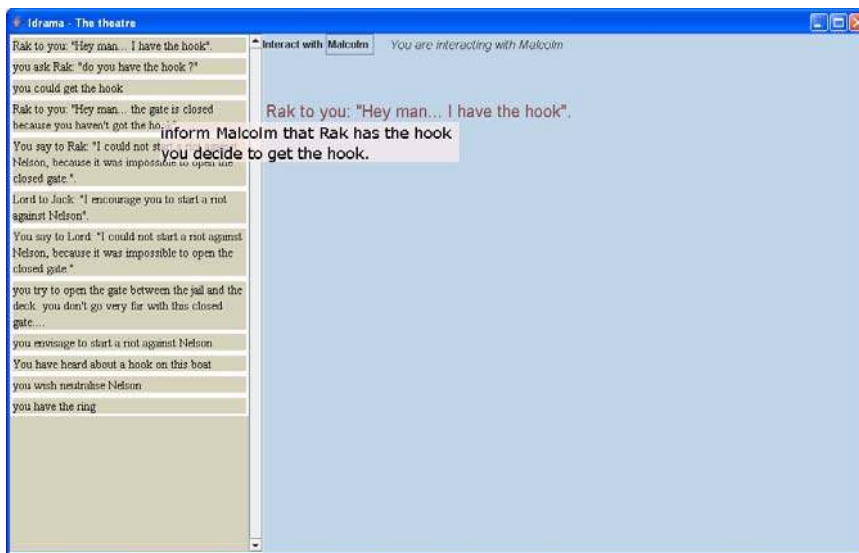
Idrama - The theatre

Rak to you: "Hey man... I have the hook".

you ask Rak: "do you have the hook ?"

you could get the hook

Rak to you: "Hey man... the gate is closed because you haven't got the ho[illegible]

You say to Rak: "I could not st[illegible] Nelson, because it was impossible to open the closed gate.".

Lord to Jack: "I encourage you to start a riot against Nelson".

You say to Lord: "I could not start a riot against Nelson, because it was impossible to open the closed gate."

you try to open the gate between the jail and the deck. you don't go very far with this closed gate....

you envisage to start a riot against Nelson

You have heard about a hook on this boat

you wish neutralise Nelson

you have the ring

Interact with Malcolm

You are interacting with Malcolm

Rak to you: "Hey man... I have the hook".

inform Malcolm that Rak has the hook

you decide to get the hook.